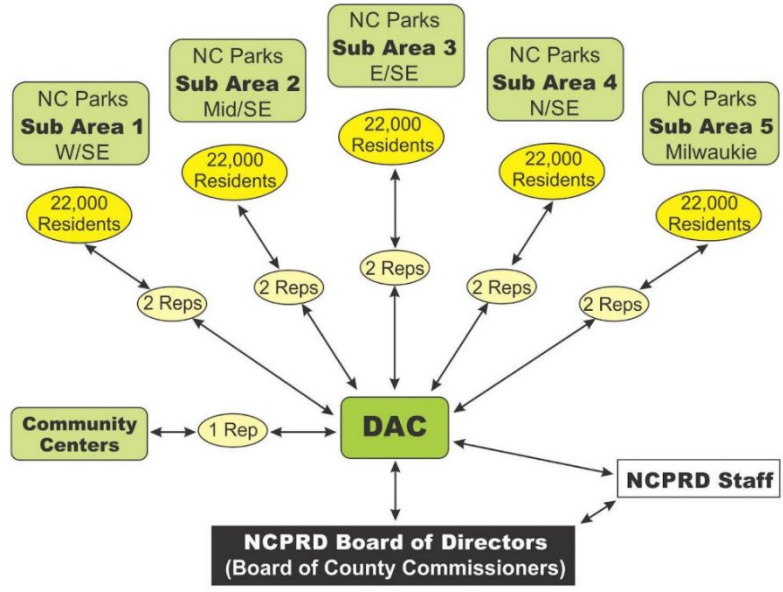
NC Parks
Sub Area 1
W/SE

NC Parks
Sub Area 2
Mid/SE

NC Parks
Sub Area 3
E/SE

NC Parks
Sub Area 4
N/SE

NC Parks
Sub Area 5
Milwaukie

22,000 Residents

22,000 Residents

22,000 Residents

22,000 Residents

22,000 Residents

2 Reps

2 Reps

2 Reps

2 Reps

2 Reps

Community Centers

1 Rep

DAC

NCPRD Staff

NCPRD Board of Directors
(Board of County Commissioners)